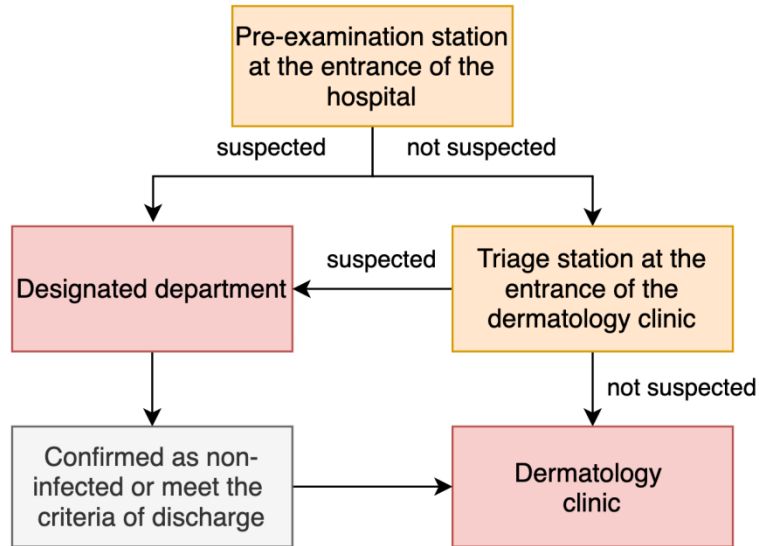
Pre-examination station at the entrance of the hospital

suspected

not suspected

Designated department

suspected

Triage station at the entrance of the dermatology clinic

not suspected

Confirmed as non-infected or meet the criteria of discharge

Dermatology clinic